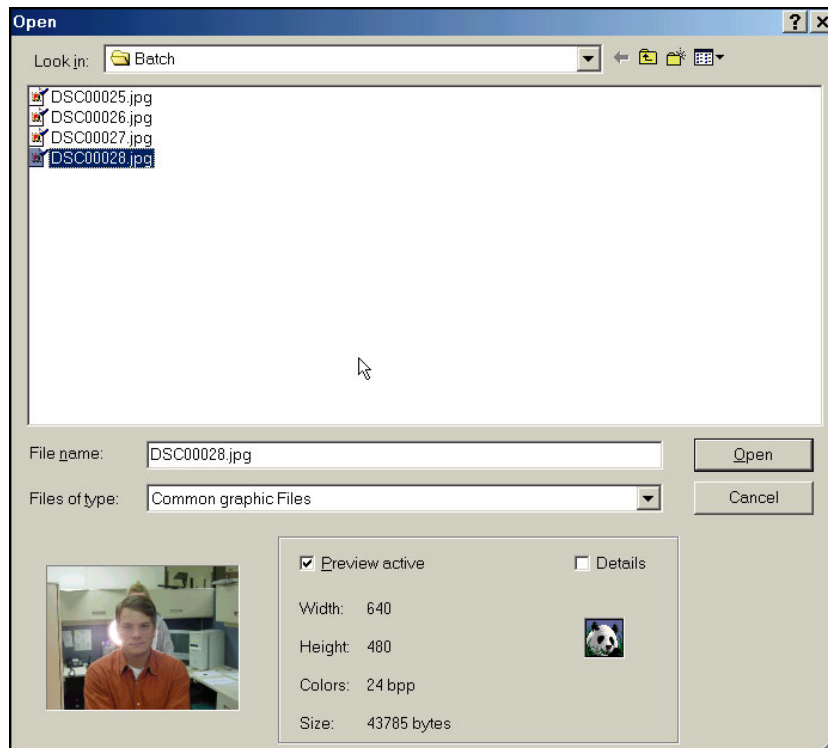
Open

?

Look in: Batch

DSC00025.jpg
DSC00026.jpg
DSC00027.jpg
DSC00028.jpg

File name: DSC00028.jpg

Open

Files of type: Common graphic Files

Cancel

Preview active

Details

Width: 640

Height: 480

Colors: 24 bpp

Size: 43785 bytes